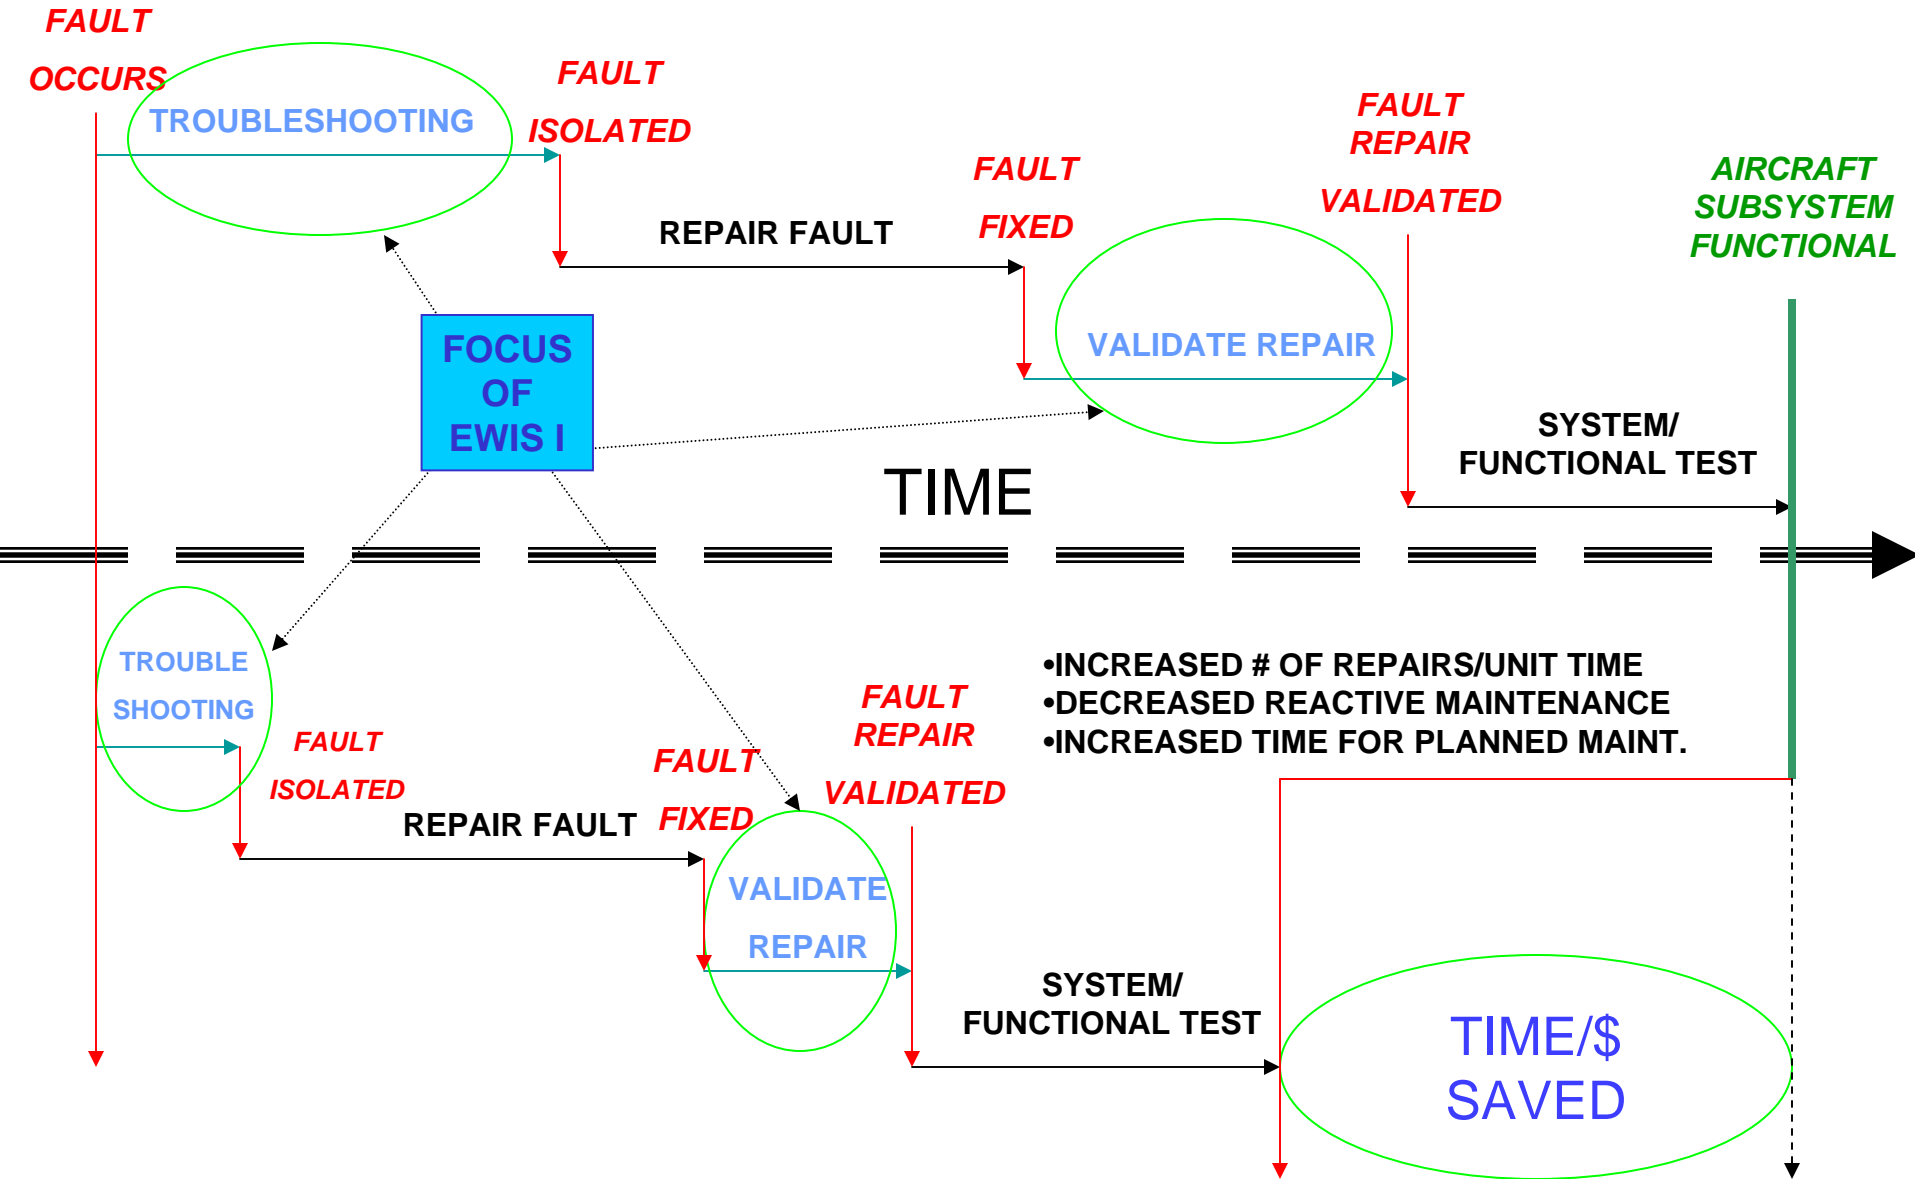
FAULT OCCURS

TROUBLESHOOTING

FAULT ISOLATED

FAULT REPAIR VALIDATED

AIRCRAFT SUBSYSTEM FUNCTIONAL

REPAIR FAULT

FAULT FIXED

FOCUS OF EWIS I

VALIDATE REPAIR

SYSTEM/ FUNCTIONAL TEST

TIME

TROUBLE SHOOTING

FAULT ISOLATED

REPAIR FAULT

FAULT FIXED

FAULT REPAIR VALIDATED

•INCREASED # OF REPAIRS/UNIT TIME
•DECREASED REACTIVE MAINTENANCE
•INCREASED TIME FOR PLANNED MAINT.

VALIDATE REPAIR

SYSTEM/ FUNCTIONAL TEST

TIME/$ SAVED